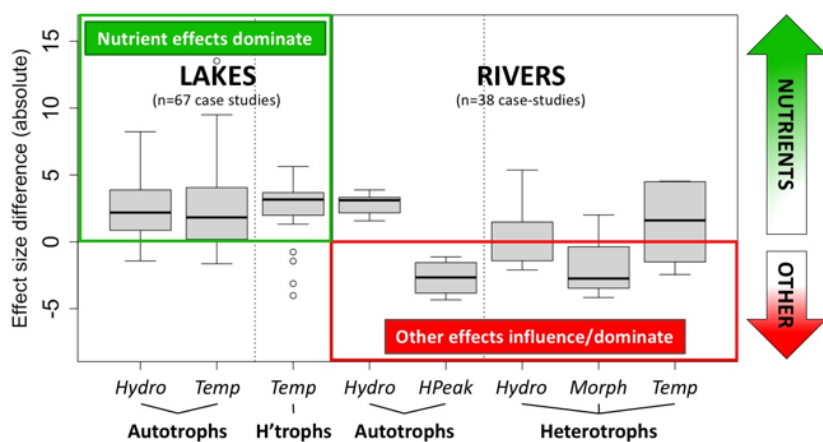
Nutrient effects dominate

LAKES
(n=67 case studies)

RIVERS
(n=38 case-studies)

Effect size difference (absolute)

15
10
5
0
-5

Other effects influence/dominate

NUTRIENTS

OTHER

Hydro Temp Temp Hydro HPeak Hydro Morph Temp

Autotrophs H'trophs Autotrophs Heterotrophs